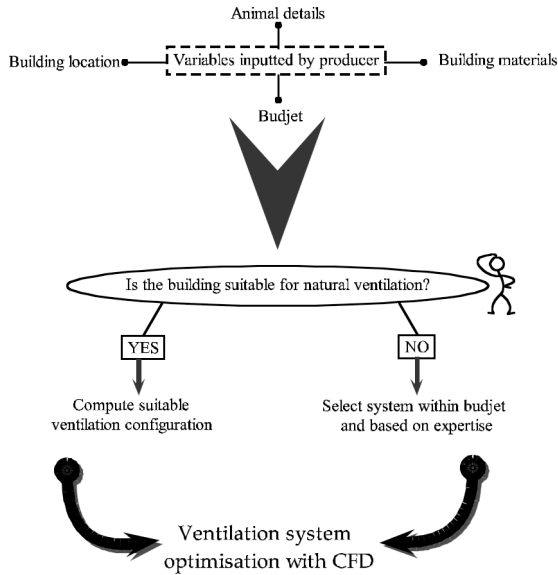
Animal details

Building location

Variables inputted by producer

Building materials

Budjet

Is the building suitable for natural ventilation?

YES

NO

Compute suitable ventilation configuration

Select system within budjet and based on expertise

Ventilation system optimisation with CFD